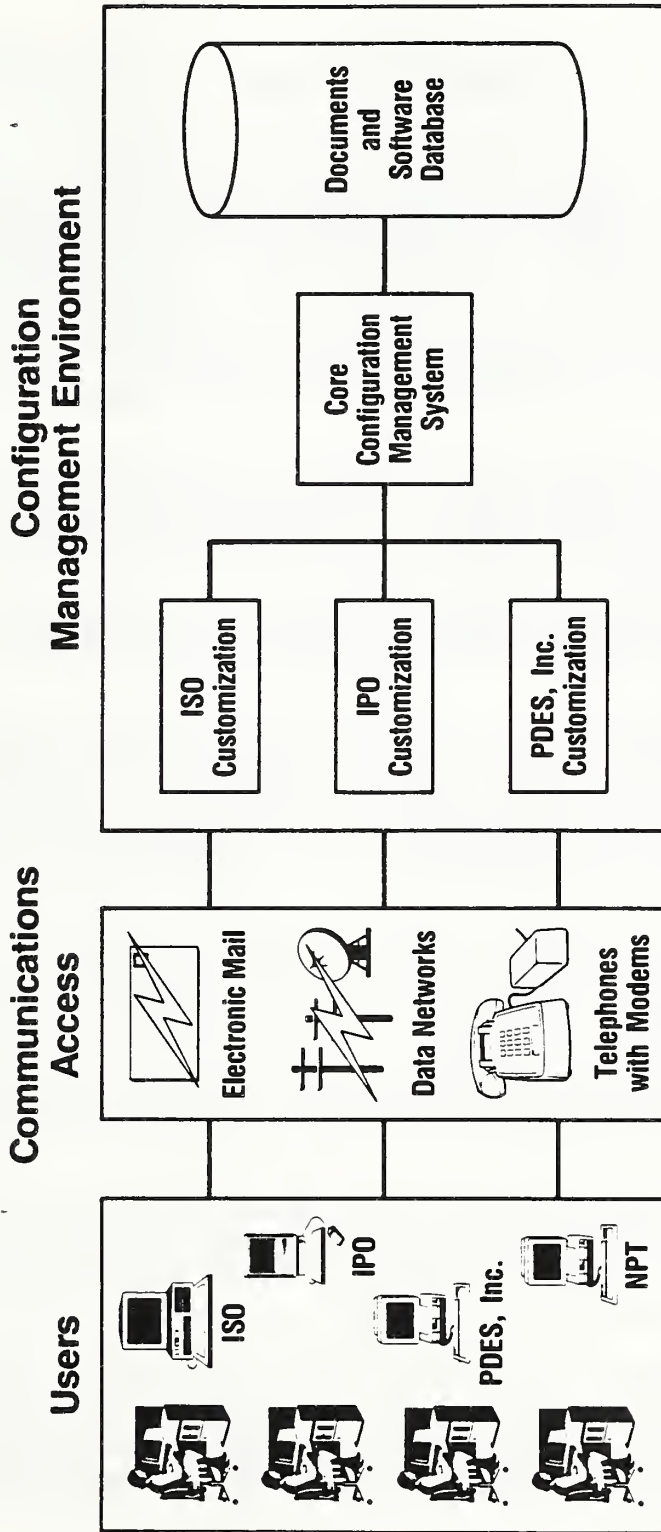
Users

ISO

IPO

PDES, Inc.

NPT

Communications Access

Electronic Mail

Data Networks

Telephones with Modems

Configuration Management Environment

ISO Customization

IPO Customization

PDES, Inc. Customization

Core Configuration Management System

Documents and Software Database